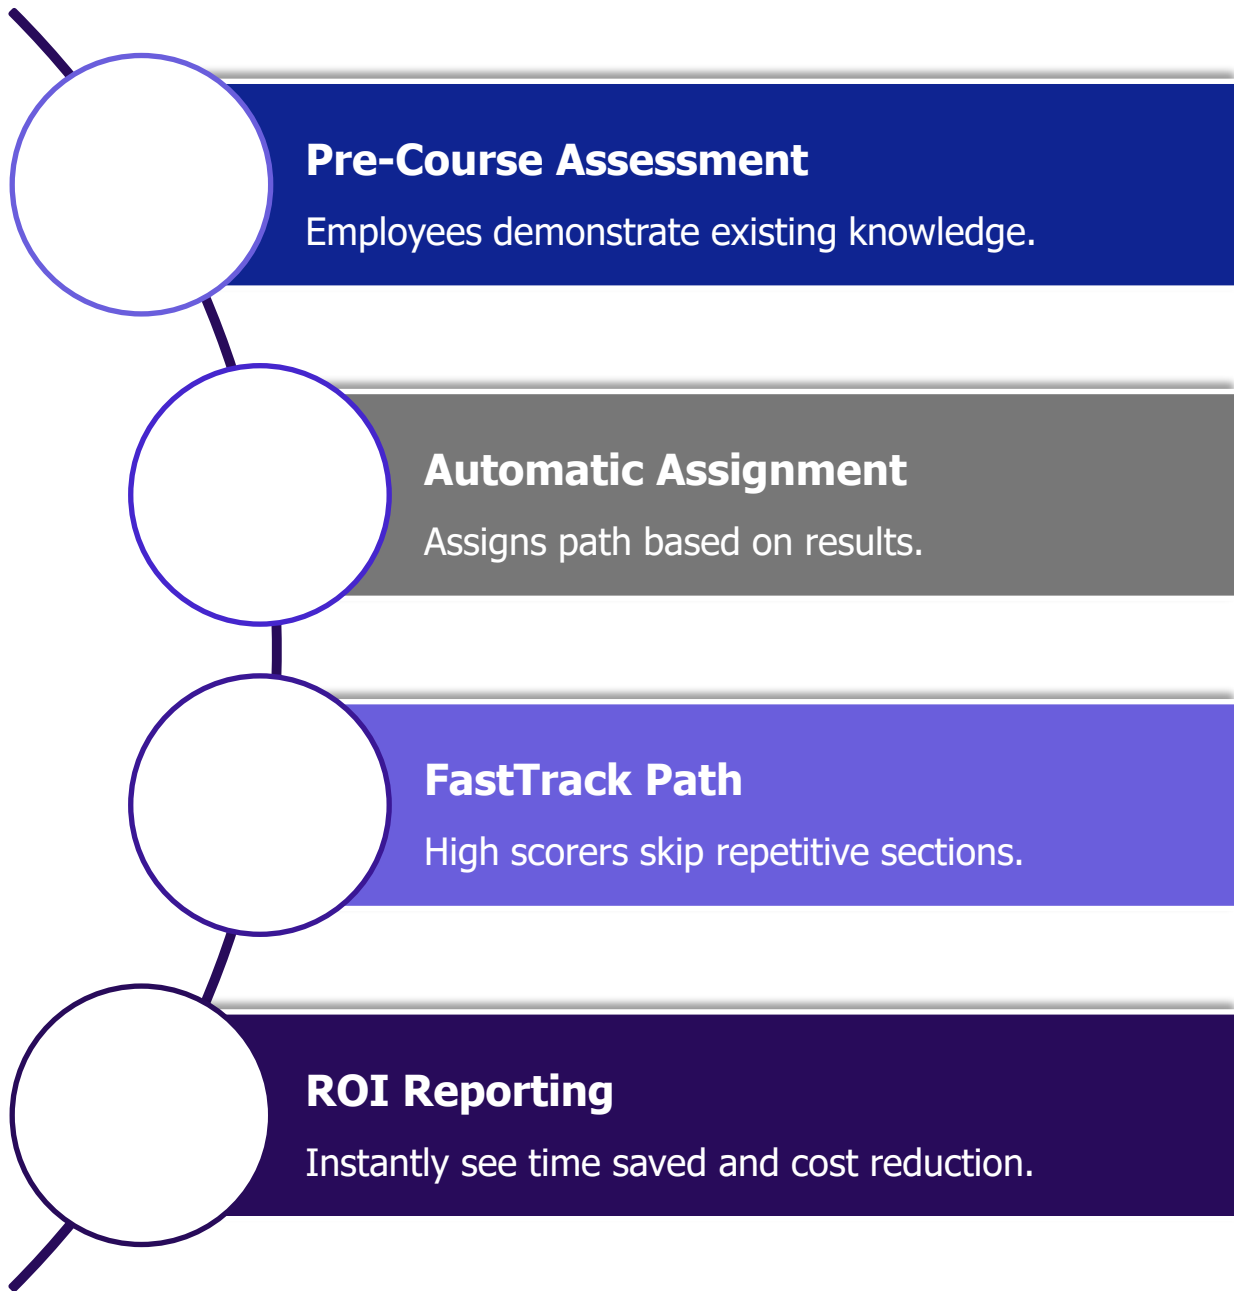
Pre-Course Assessment

Employees demonstrate existing knowledge.

Automatic Assignment

Assigns path based on results.

FastTrack Path

High scorers skip repetitive sections.

ROI Reporting

Instantly see time saved and cost reduction.